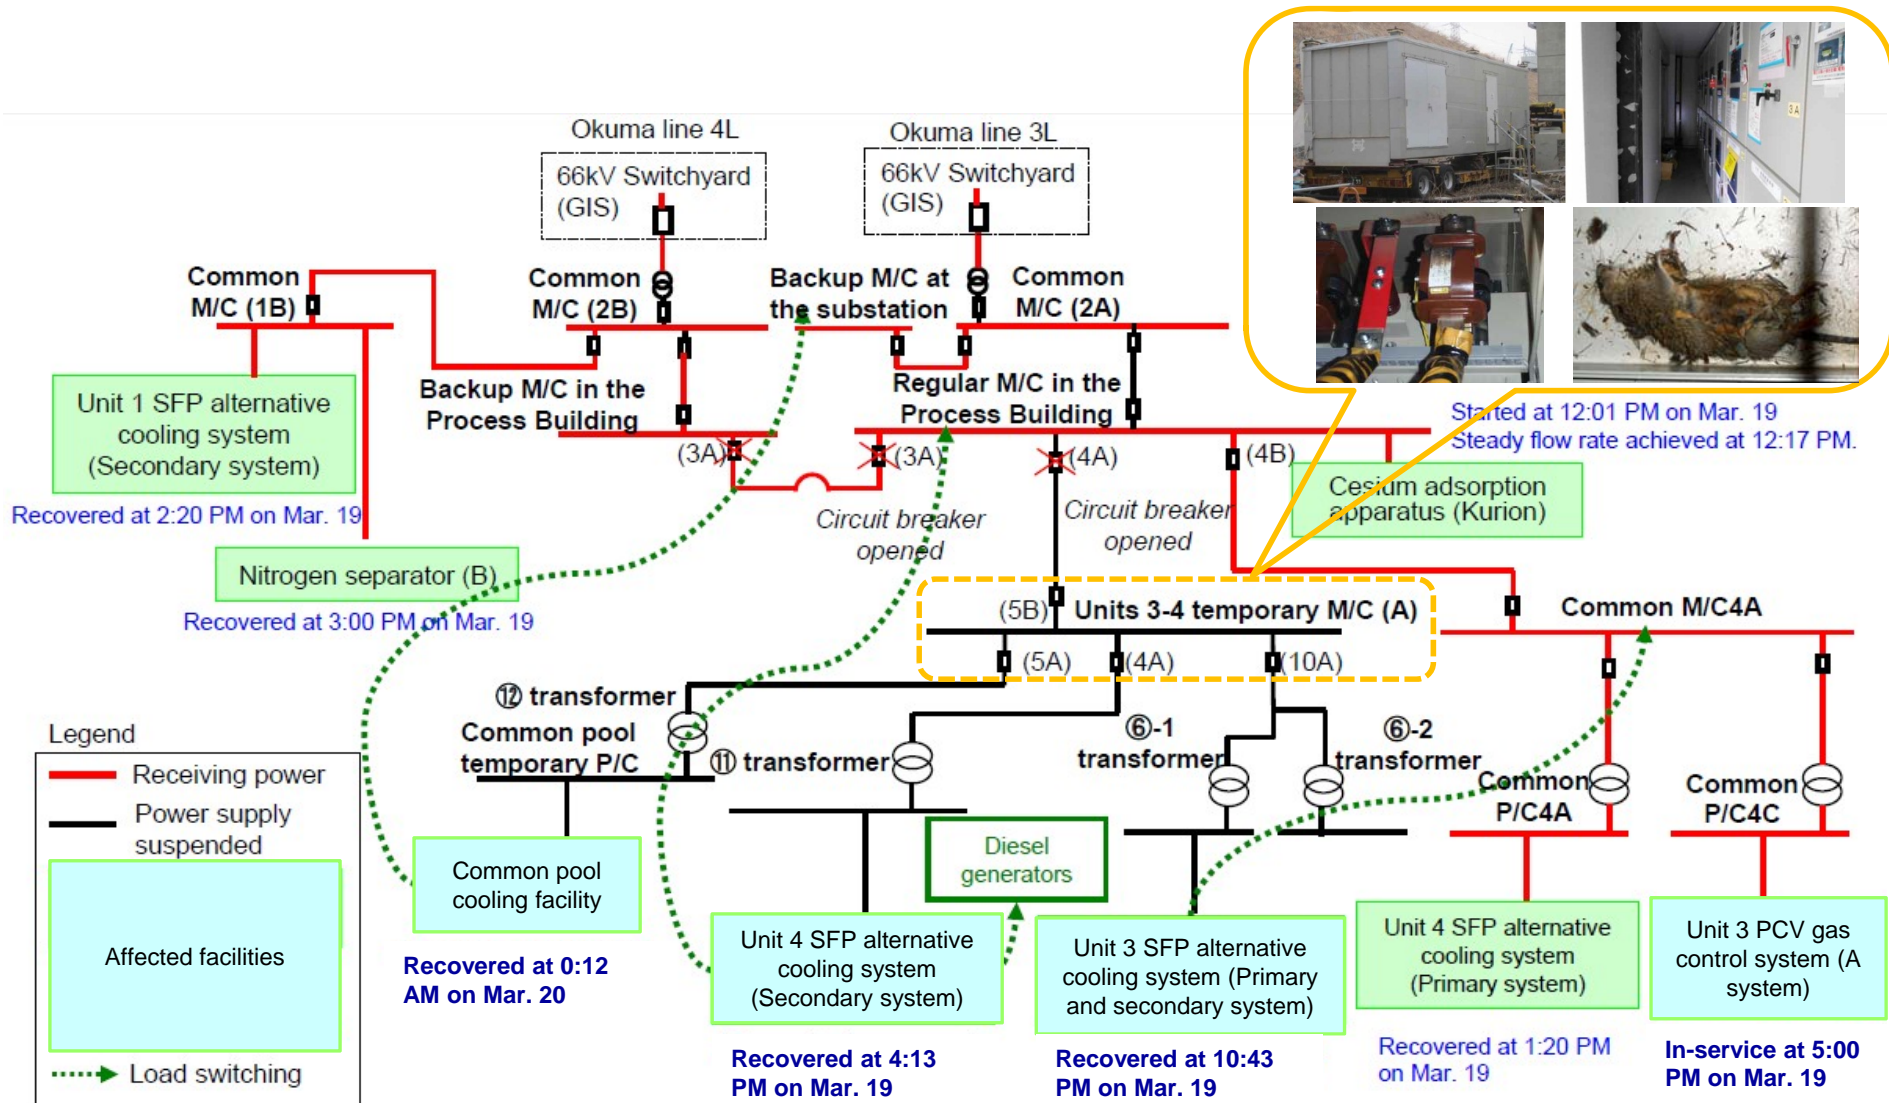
Okuma line 4L

66kV Switchyard (GIS)

Okuma line 3L

66kV Switchyard (GIS)

Common M/C (1B)

Common M/C (2B)

Backup M/C at the substation

Common M/C (2A)

Unit 1 SFP alternative cooling system (Secondary system)

Recovered at 2:20 PM on Mar. 19

Backup M/C in the Process Building

Regular M/C in the Process Building

Started at 12:01 PM on Mar. 19
Steady flow rate achieved at 12:17 PM.

(3A)

(3A)

(4A)

(4B)

Cesium adsorption apparatus (Kurion)

Circuit breaker opened

Circuit breaker opened

Nitrogen separator (B)

Recovered at 3:00 PM on Mar. 19

(5B)

Units 3-4 temporary M/C (A)

Common M/C4A

(5A)

(4A)

(10A)

⑫ transformer

Common pool temporary P/C

⑪ transformer

⑥-1 transformer

⑥-2 transformer

Common P/C4A

Common P/C4C

Legend

Receiving power

Power supply suspended

Affected facilities

Load switching

Common pool cooling facility

Diesel generators

Recovered at 0:12 AM on Mar. 20

Unit 4 SFP alternative cooling system (Secondary system)

Recovered at 4:13 PM on Mar. 19

Unit 3 SFP alternative cooling system (Primary and secondary system)

Recovered at 10:43 PM on Mar. 19

Unit 4 SFP alternative cooling system (Primary system)

Recovered at 1:20 PM on Mar. 19

Unit 3 PCV gas control system (A system)

In-service at 5:00 PM on Mar. 19